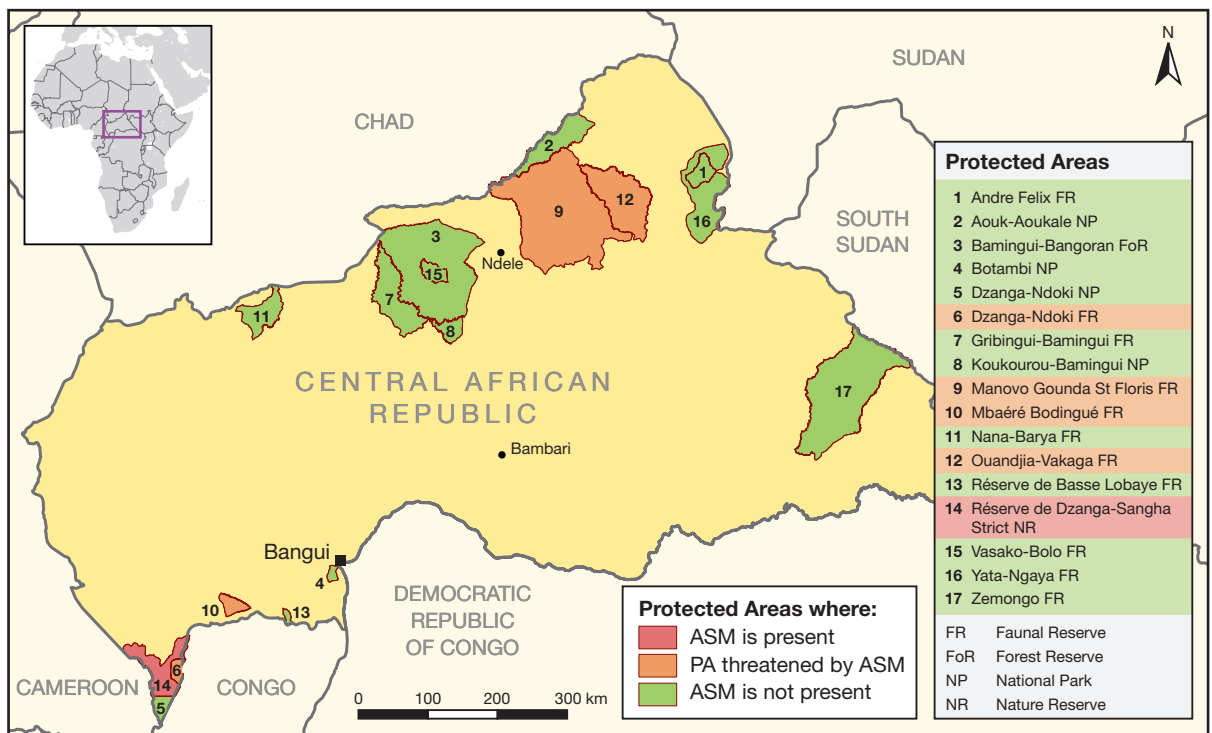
N

SUDAN

CHAD

SOUTH SUDAN

CENTRAL AFRICAN REPUBLIC

Ndele

Bambari

Bangui

DEMOCRATIC REPUBLIC OF CONGO

CAMEROON

CONGO

1 2 3 4 5 6 7 8 9 10 11 12 13 14 15 16 17

0 100 200 300 km

Protected Areas where:
ASM is present
PA threatened by ASM
ASM is not present

Protected Areas
1 Andre Felix FR
2 Aouk-Aoukale NP
3 Bamingui-Bangoran FoR
4 Botambi NP
5 Dzanga-Ndoki NP
6 Dzanga-Ndoki FR
7 Gribingui-Bamingui FR
8 Koukourou-Bamingui NP
9 Manovo Gounda St Floris FR
10 Mbaéré Bodingué FR
11 Nana-Barya FR
12 Ouandjia-Vakaga FR
13 Réserve de Basse Lobaye FR
14 Réserve de Dzanga-Sangha Strict NR
15 Vasako-Bolo FR
16 Yata-Ngaya FR
17 Zemongo FR

| | |
|---|---|
| FR | Faunal Reserve |
| FoR | Forest Reserve |
| NP | National Park |
| NR | Nature Reserve |